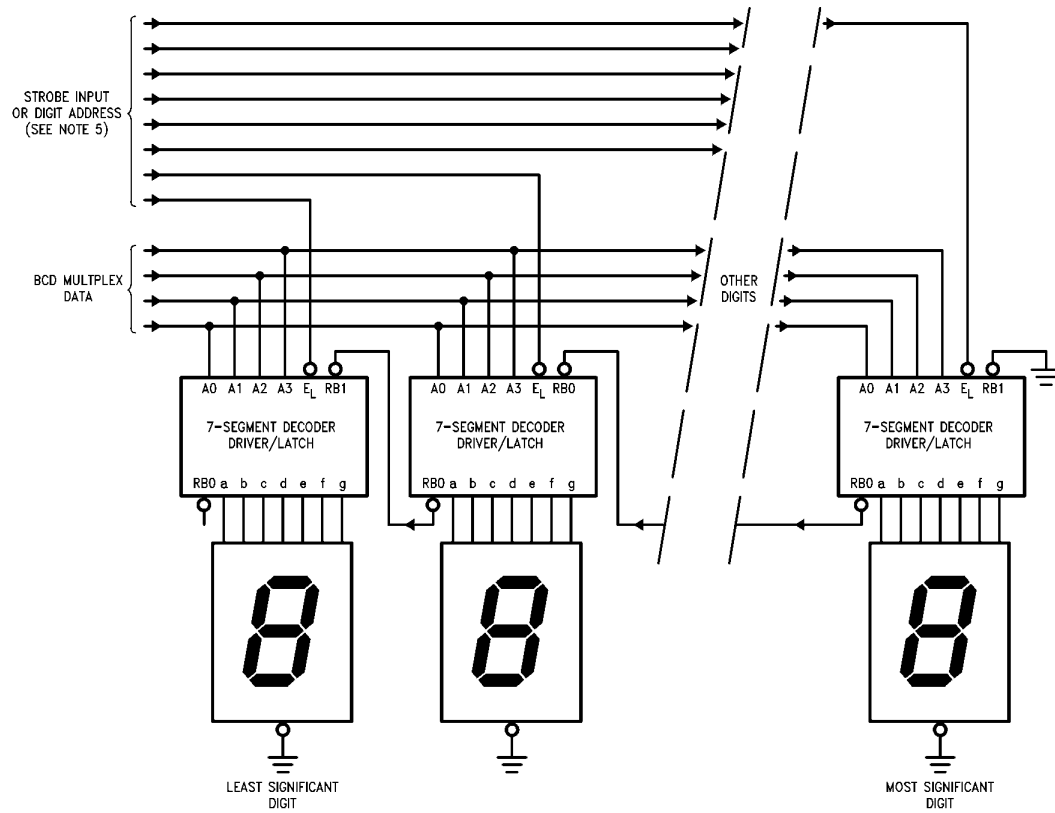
STROBE INPUT OR DIGIT ADDRESS (SEE NOTE 5)

BCD MULTPLEX DATA

OTHER DIGITS

A0 A1 A2 A3 $E_L$ RB1

7-SEGMENT DECODER DRIVER/LATCH

RB0 a b c d e f g

A0 A1 A2 A3 $E_L$ RB0

7-SEGMENT DECODER DRIVER/LATCH

RB0 a b c d e f g

A0 A1 A2 A3 $E_L$ RB1

7-SEGMENT DECODER DRIVER/LATCH

RB0 a b c d e f g

LEAST SIGNIFICANT DIGIT

MOST SIGNIFICANT DIGIT